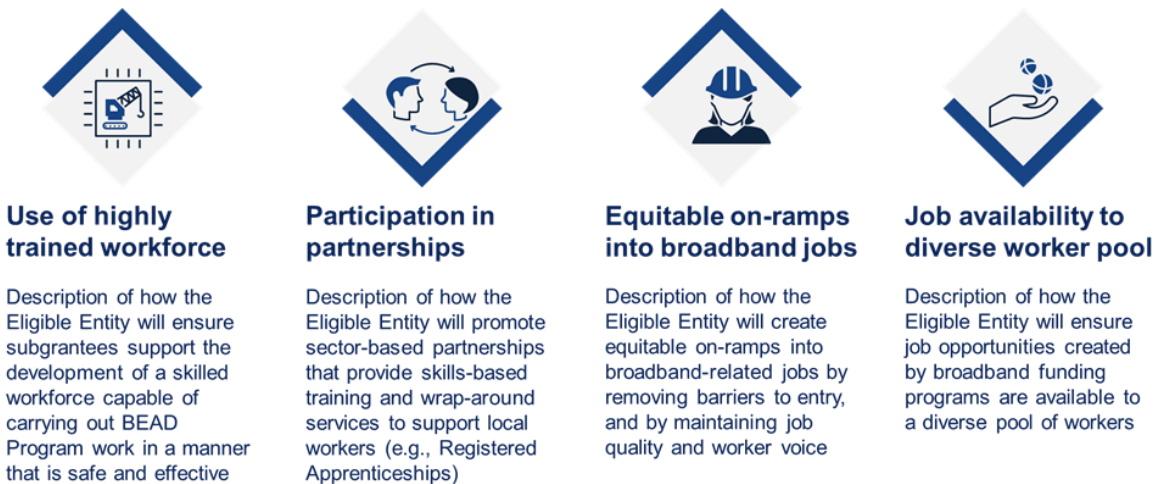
Use of highly trained workforce

Description of how the Eligible Entity will ensure subgrantees support the development of a skilled workforce capable of carrying out BEAD Program work in a manner that is safe and effective

Participation in partnerships

Description of how the Eligible Entity will promote sector-based partnerships that provide skills-based training and wrap-around services to support local workers (e.g., Registered Apprenticeships)

Equitable on-ramps into broadband jobs

Description of how the Eligible Entity will create equitable on-ramps into broadband-related jobs by removing barriers to entry, and by maintaining job quality and worker voice

Job availability to diverse worker pool

Description of how the Eligible Entity will ensure job opportunities created by broadband funding programs are available to a diverse pool of workers